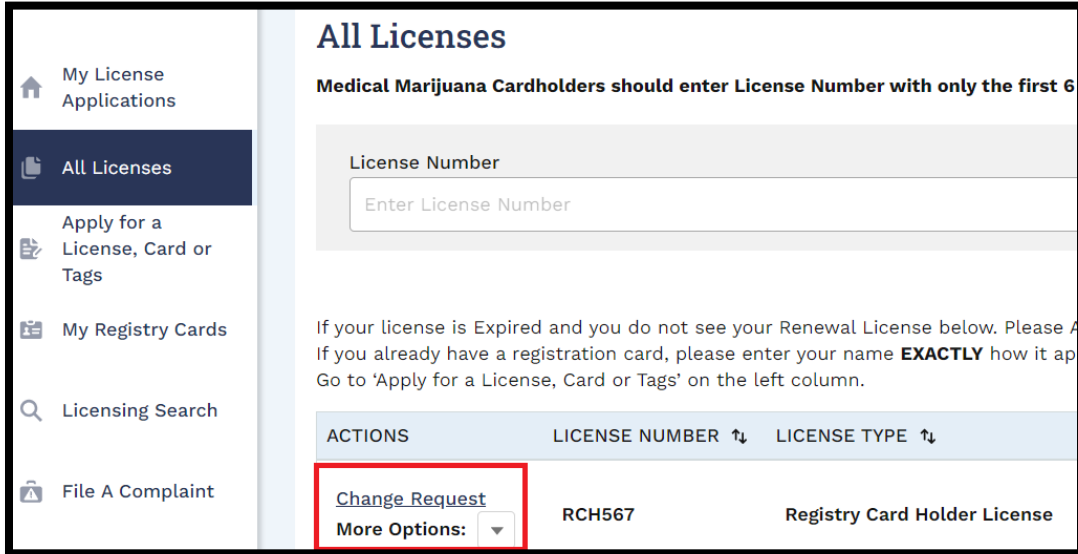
My License Applications

All Licenses

Apply for a License, Card or Tags

My Registry Cards

Licensing Search

File A Complaint

All Licenses

Medical Marijuana Cardholders should enter License Number with only the first 6

License Number

Enter License Number

If your license is Expired and you do not see your Renewal License below. Please A
If you already have a registration card, please enter your name EXACTLY how it ap
Go to 'Apply for a License, Card or Tags' on the left column.

| ACTIONS | LICENSE NUMBER ⇅ | LICENSE TYPE ⇅ |
|---|---|---|
| Change Request More Options: | RCH567 | Registry Card Holder License |